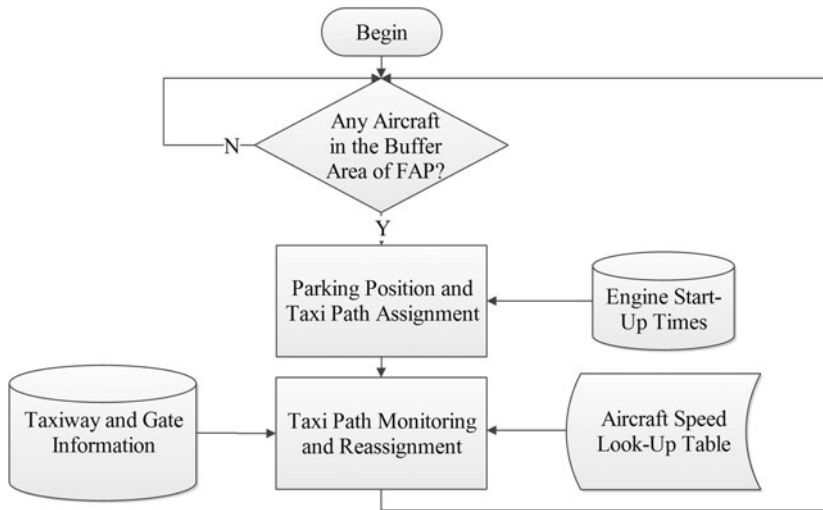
Begin

Any Aircraft in the Buffer Area of FAP?

N

Y

Parking Position and Taxi Path Assignment

Engine Start-Up Times

Taxiway and Gate Information

Taxi Path Monitoring and Reassignment

Aircraft Speed Look-Up Table